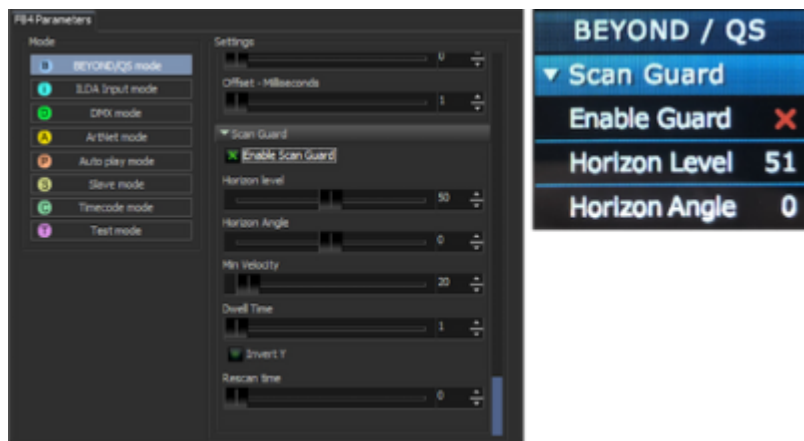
FB4 Parameters

Mode

B BEYOND/QS mode
I ILDA Input mode
D DMX mode
A ArtNet mode
P Auto play mode
S Slave mode
C Timecode mode
T Test mode

Settings

0

Offset - Milliseconds

1

▼ Scan Guard

✕ Enable Scan Guard

Horizon level

50

Horizon Angle

0

Min Velocity

20

Dwell Time

1

Invert Y

Rescan time

0

BEYOND / QS

▼ Scan Guard

Enable Guard ✕

Horizon Level 51

Horizon Angle 0